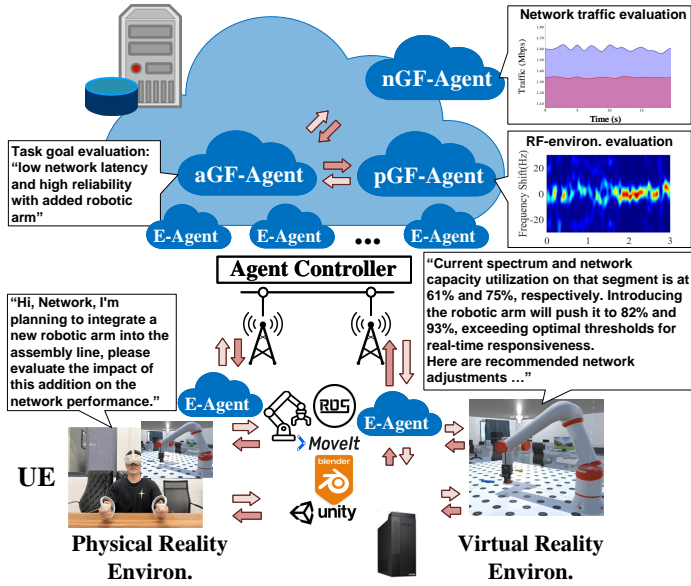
Network traffic evaluation

Frequency (Mbps)

Time (s)

nGF-Agent

RF-environ. evaluation

Frequency Shift(Hz)

20

0

-20

0 1 2 3

Task goal evaluation: "low network latency and high reliability with added robotic arm"

aGF-Agent

pGF-Agent

E-Agent

E-Agent

•••

E-Agent

Agent Controller

"Current spectrum and network capacity utilization on that segment is at 61% and 75%, respectively. Introducing the robotic arm will push it to 82% and 93%, exceeding optimal thresholds for real-time responsiveness. Here are recommended network adjustments …"

"Hi, Network, I'm planning to integrate a new robotic arm into the assembly line, please evaluate the impact of this addition on the network performance."

E-Agent

ROS

MoveIt

blender

unity

E-Agent

UE

Physical Reality Environ.

Virtual Reality Environ.